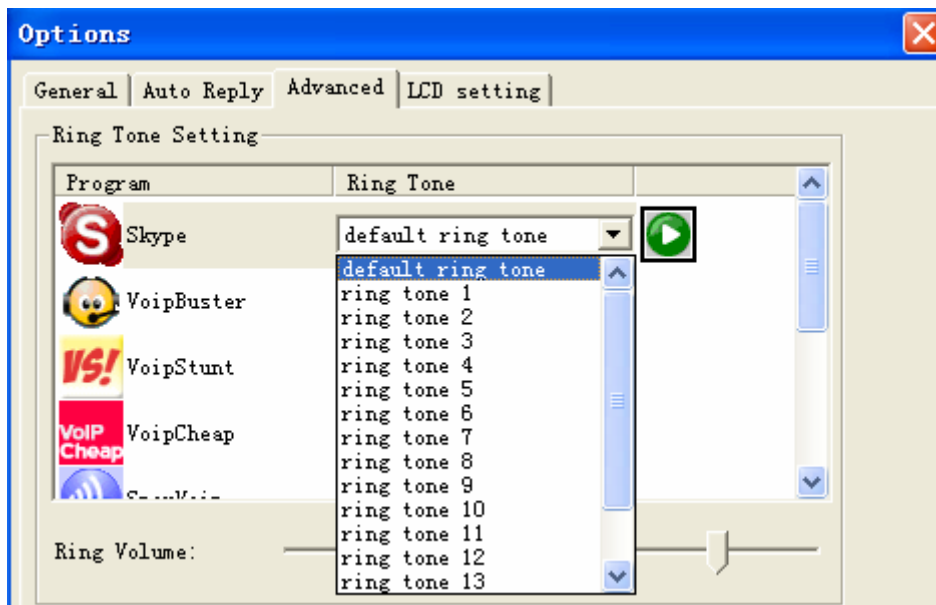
Options

General | Auto Reply | Advanced | LCD setting

Ring Tone Setting

| Program | Ring Tone |
|---|---|
| Skype | default ring tone |
| VoipBuster | |
| VoipStunt | |
| VoipCheap | |

default ring tone
ring tone 1
ring tone 2
ring tone 3
ring tone 4
ring tone 5
ring tone 6
ring tone 7
ring tone 8
ring tone 9
ring tone 10
ring tone 11
ring tone 12
ring tone 13

VS!
VoIP Cheap

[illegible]

Ring Volume: